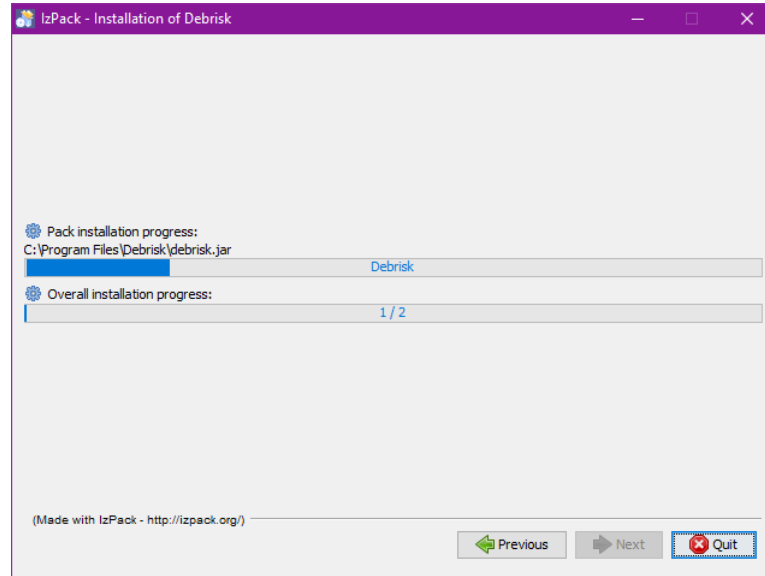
IzPack - Installation of Debrisk

Pack installation progress:
C:\Program Files\Debrisk\debrisk.jar

Debrisk

Overall installation progress:

1 / 2

(Made with IzPack - http://izpack.org/)

Previous
Next
Quit